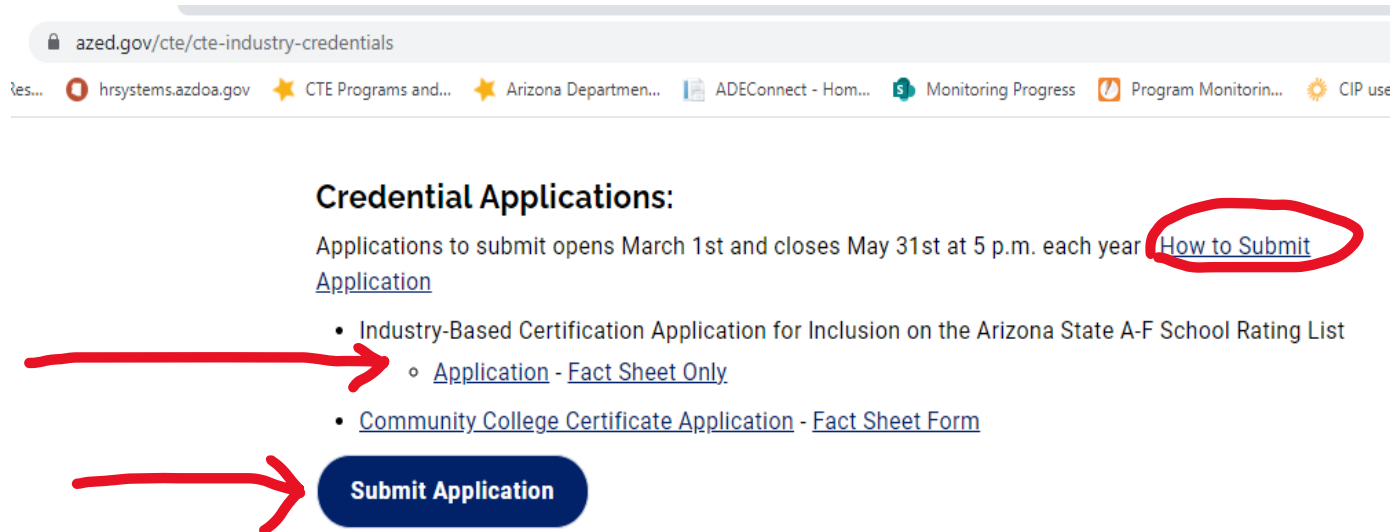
azed.gov/cte/cte-industry-credentials

Res... hrsystems.azdoa.gov CTE Programs and... Arizona Departmen... ADEConnect - Hom... Monitoring Progress Program Monitorin... CIP use

Credential Applications:

Applications to submit opens March 1st and closes May 31st at 5 p.m. each year How to Submit Application

- Industry-Based Certification Application for Inclusion on the Arizona State A-F School Rating List
  - Application - Fact Sheet Only
- Community College Certificate Application - Fact Sheet Form

Submit Application